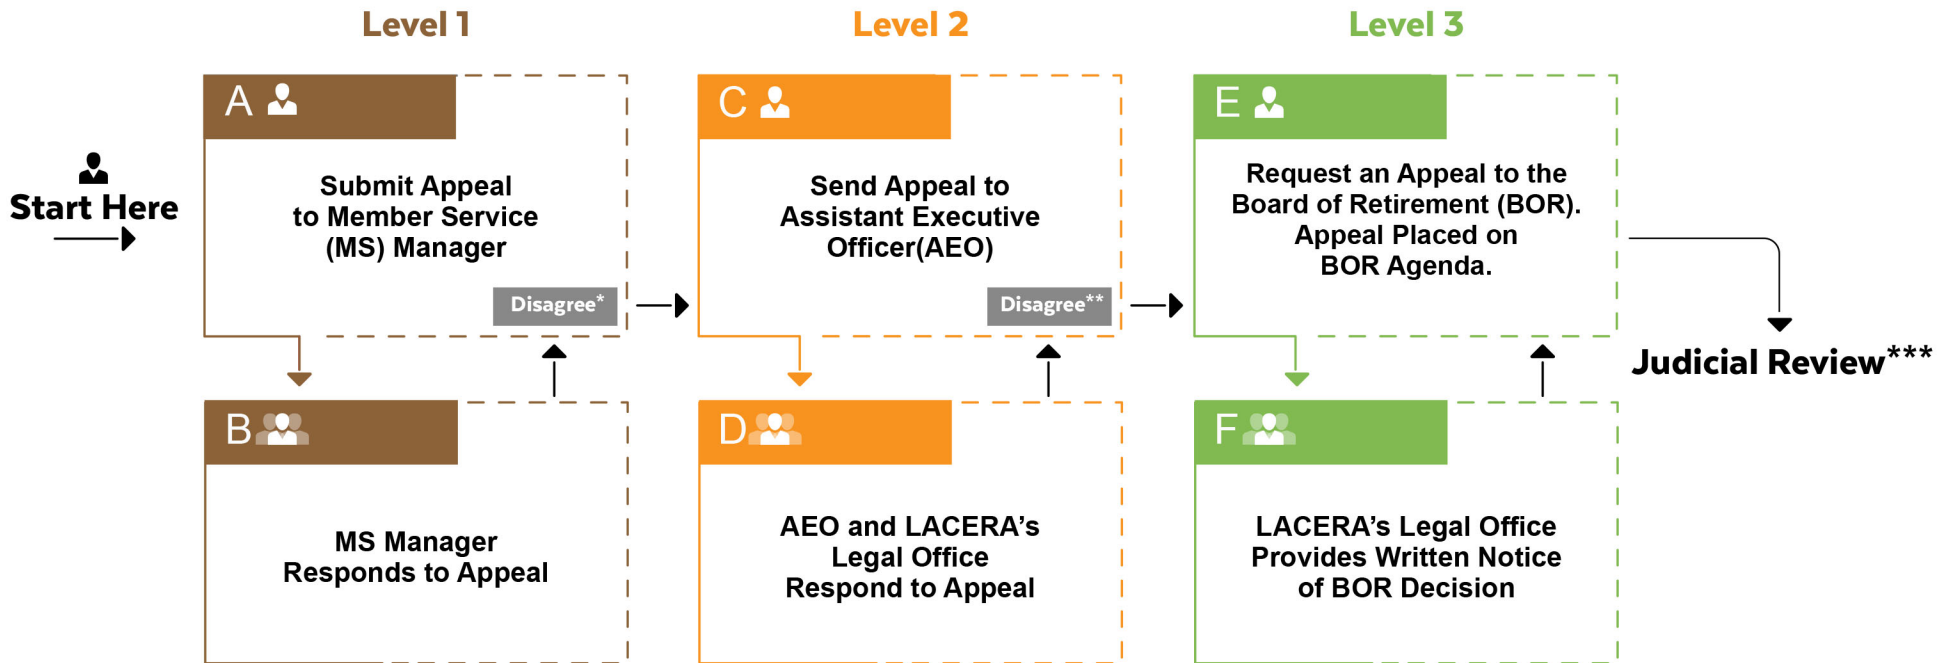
Level 1

Level 2

Level 3

Start Here

A

Submit Appeal to Member Service (MS) Manager

Disagree*

B

MS Manager Responds to Appeal

C

Send Appeal to Assistant Executive Officer(AEO)

Disagree**

D

AEO and LACERA's Legal Office Respond to Appeal

E

Request an Appeal to the Board of Retirement (BOR). Appeal Placed on BOR Agenda.

F

LACERA's Legal Office Provides Written Notice of BOR Decision

Judicial Review***